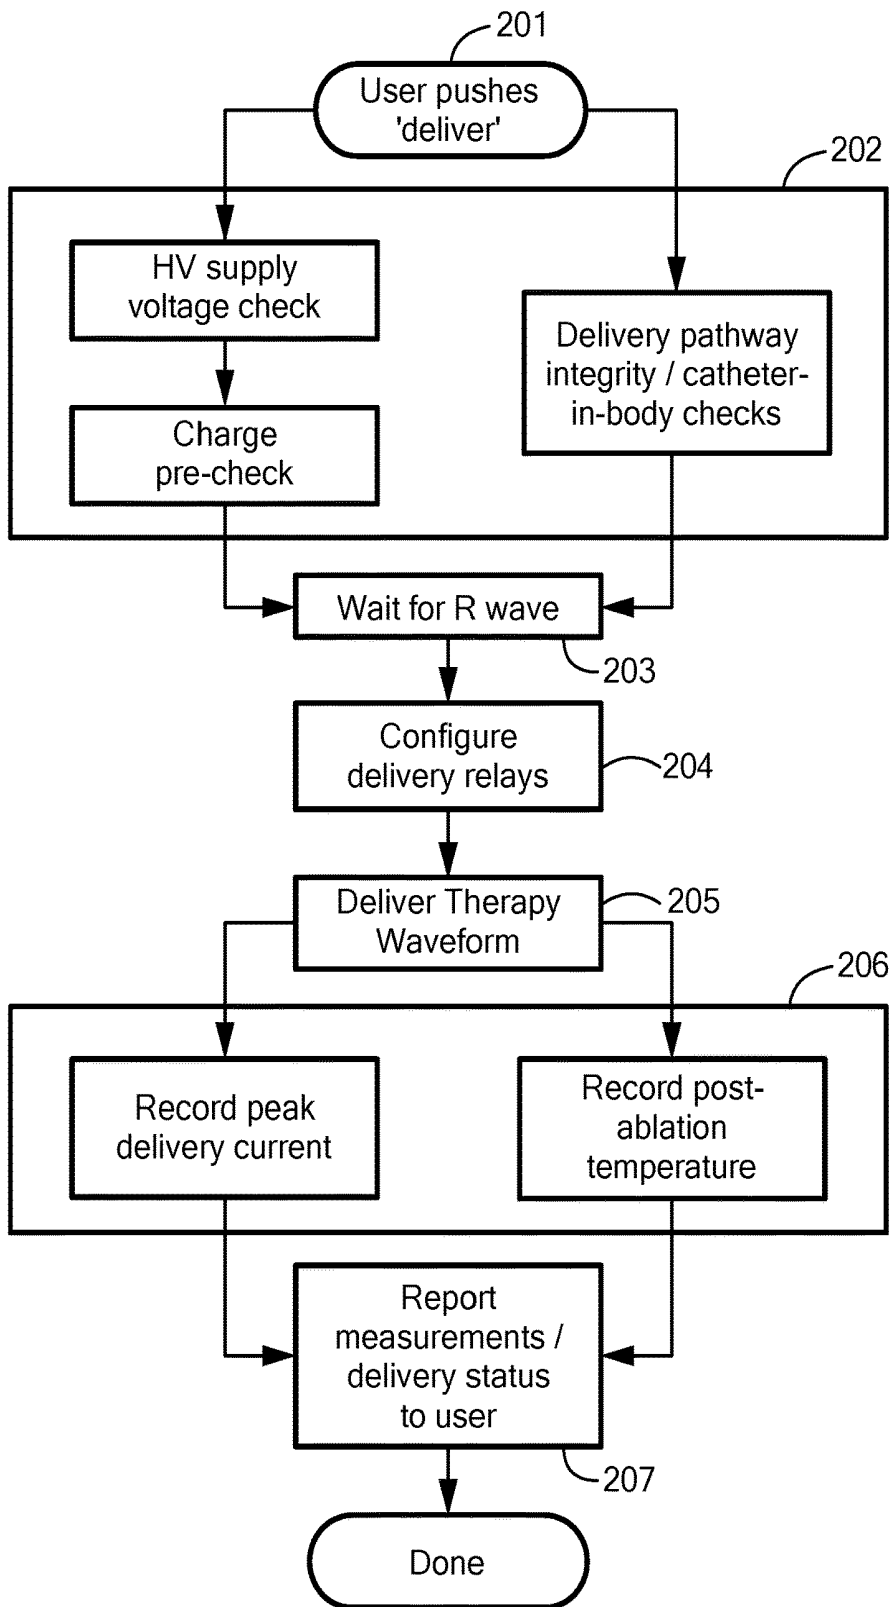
201

User pushes 'deliver'

202

HV supply voltage check

Charge pre-check

Delivery pathway integrity / catheter-in-body checks

Wait for R wave

203

Configure delivery relays

204

Deliver Therapy Waveform

205

206

Record peak delivery current

Record post-ablation temperature

Report measurements / delivery status to user

207

Done